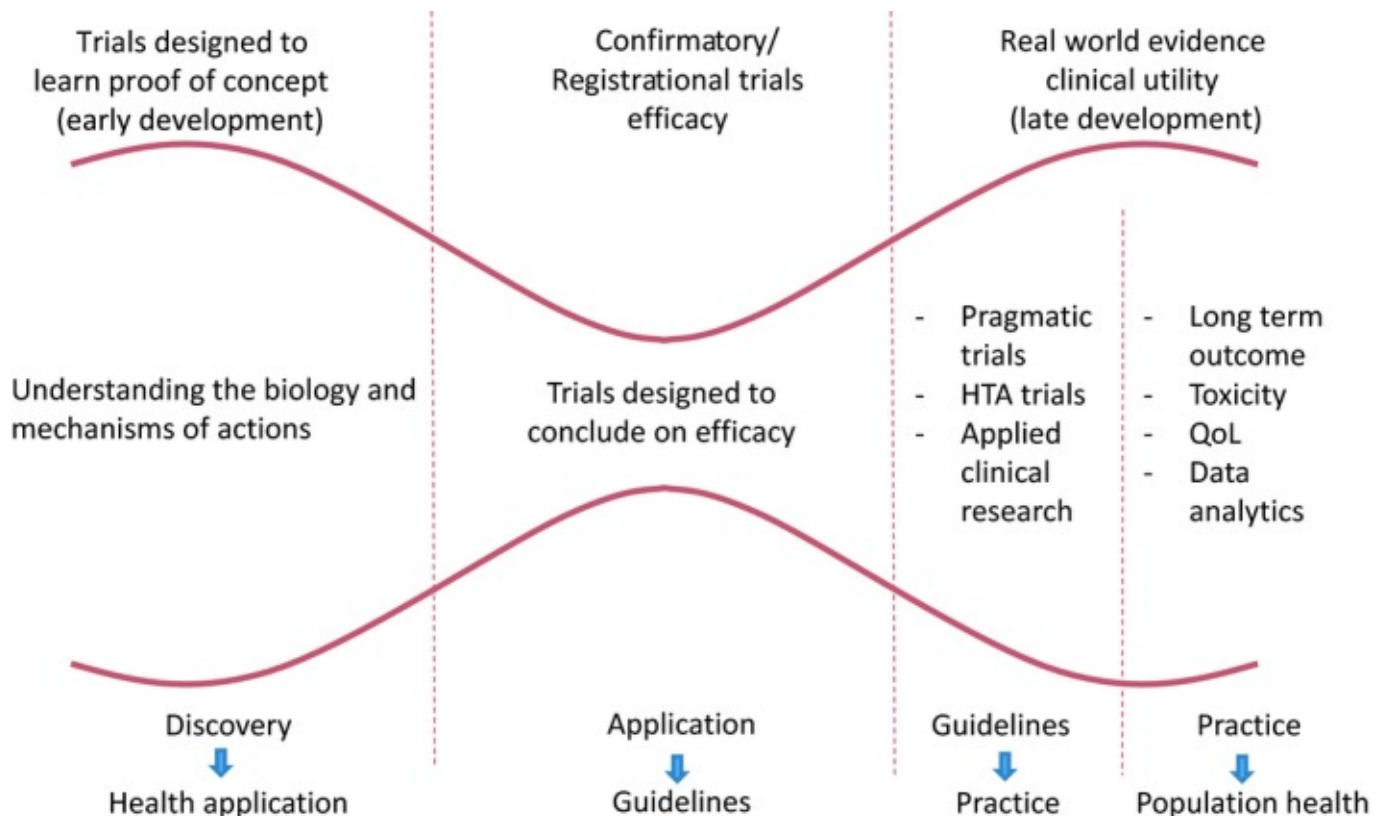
Trials designed to learn proof of concept (early development)

Confirmatory/ Registrational trials efficacy

Real world evidence clinical utility (late development)

Understanding the biology and mechanisms of actions

Trials designed to conclude on efficacy

- Pragmatic trials
- HTA trials
- Applied clinical research

- Long term outcome
- Toxicity
- QoL
- Data analytics

Discovery
Health application

Application
Guidelines

Guidelines
Practice

Practice
Population health